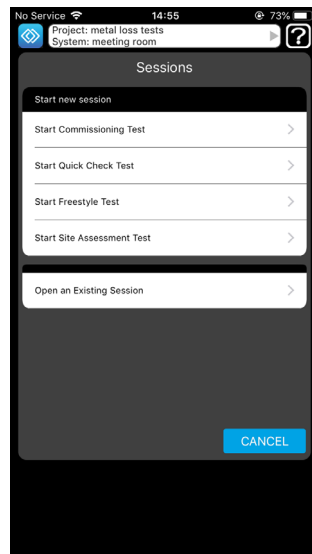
No Service 14:55 73%

Project: metal loss tests
System: meeting room

?

Sessions

Start new session

Start Commissioning Test

Start Quick Check Test

Start Freestyle Test

Start Site Assessment Test

Open an Existing Session

CANCEL